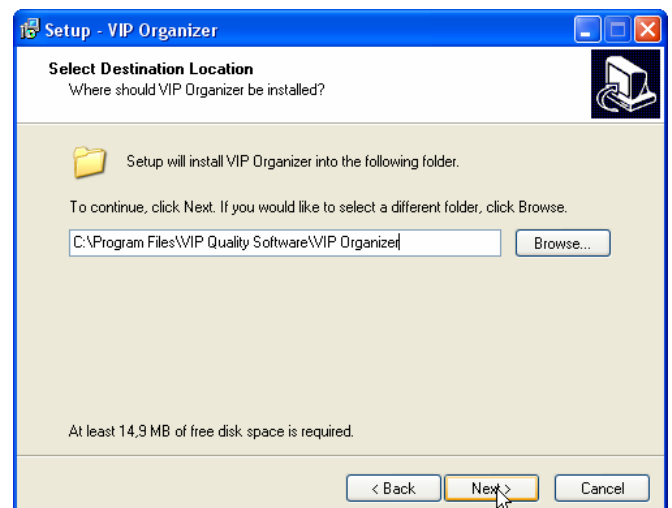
Setup - VIP Organizer

Select Destination Location
Where should VIP Organizer be installed?

Setup will install VIP Organizer into the following folder.

To continue, click Next. If you would like to select a different folder, click Browse.

C:\Program Files\VIP Quality Software\VIP Organizer

Browse...

At least 14,9 MB of free disk space is required.

< Back

Next >

Cancel